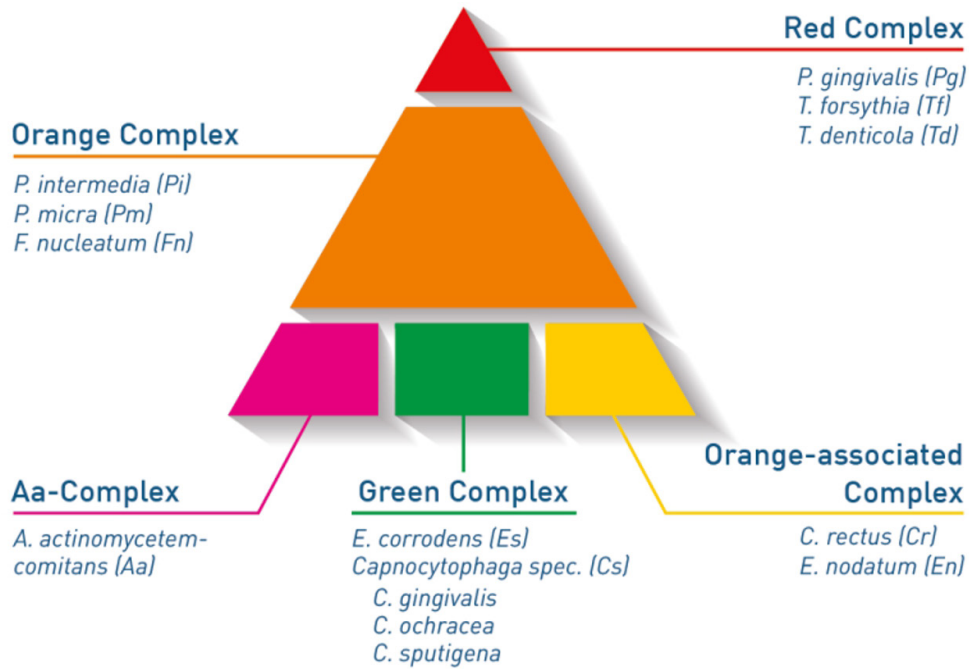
Red Complex

P. gingivalis (Pg)
T. forsythia (Tf)
T. denticola (Td)

Orange Complex

P. intermedia (Pi)
P. micra (Pm)
F. nucleatum (Fn)

Aa-Complex

A. actinomycetem-comitans (Aa)

Green Complex

E. corrodens (Es)
Capnocytophaga spec. (Cs)
C. gingivalis
C. ochracea
C. sputigena

Orange-associated Complex

C. rectus (Cr)
E. nodatum (En)